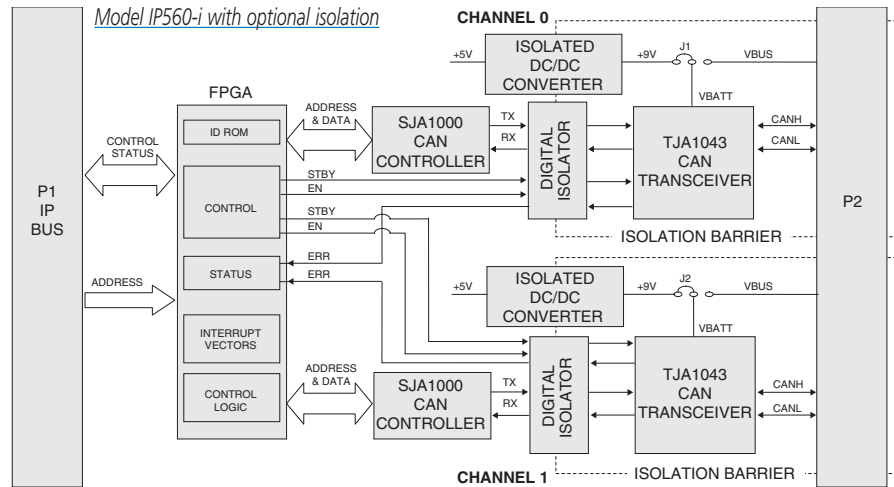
Model IP560-i with optional isolation

CHANNEL 0

P1
IP
BUS

CONTROL
STATUS

ADDRESS

FPGA

ID ROM

CONTROL

STATUS

INTERRUPT
VECTORS

CONTROL
LOGIC

ADDRESS
& DATA

SJA1000
CAN
CONTROLLER

TX
RX

STBY
EN
STBY
EN
ERR
ERR

+5V

ISOLATED
DC/DC
CONVERTER

+9V

J1

VBUS

VBATT

DIGITAL
ISOLATOR

TJA1043
CAN
TRANSCEIVER

CANH
CANL

P2

ISOLATION BARRIER

+5V

ISOLATED
DC/DC
CONVERTER

+9V

J2

VBUS

VBATT

ADDRESS
& DATA

SJA1000
CAN
CONTROLLER

TX
RX

DIGITAL
ISOLATOR

TJA1043
CAN
TRANSCEIVER

CANH
CANL

CHANNEL 1

ISOLATION BARRIER